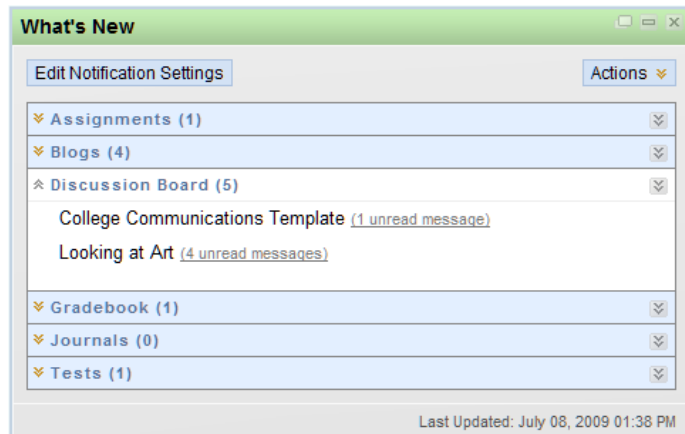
What's New

Edit Notification Settings

Actions

Assignments (1)

Blogs (4)

Discussion Board (5)

College Communications Template (1 unread message)

Looking at Art (4 unread messages)

Gradebook (1)

Journals (0)

Tests (1)

Last Updated: July 08, 2009 01:38 PM